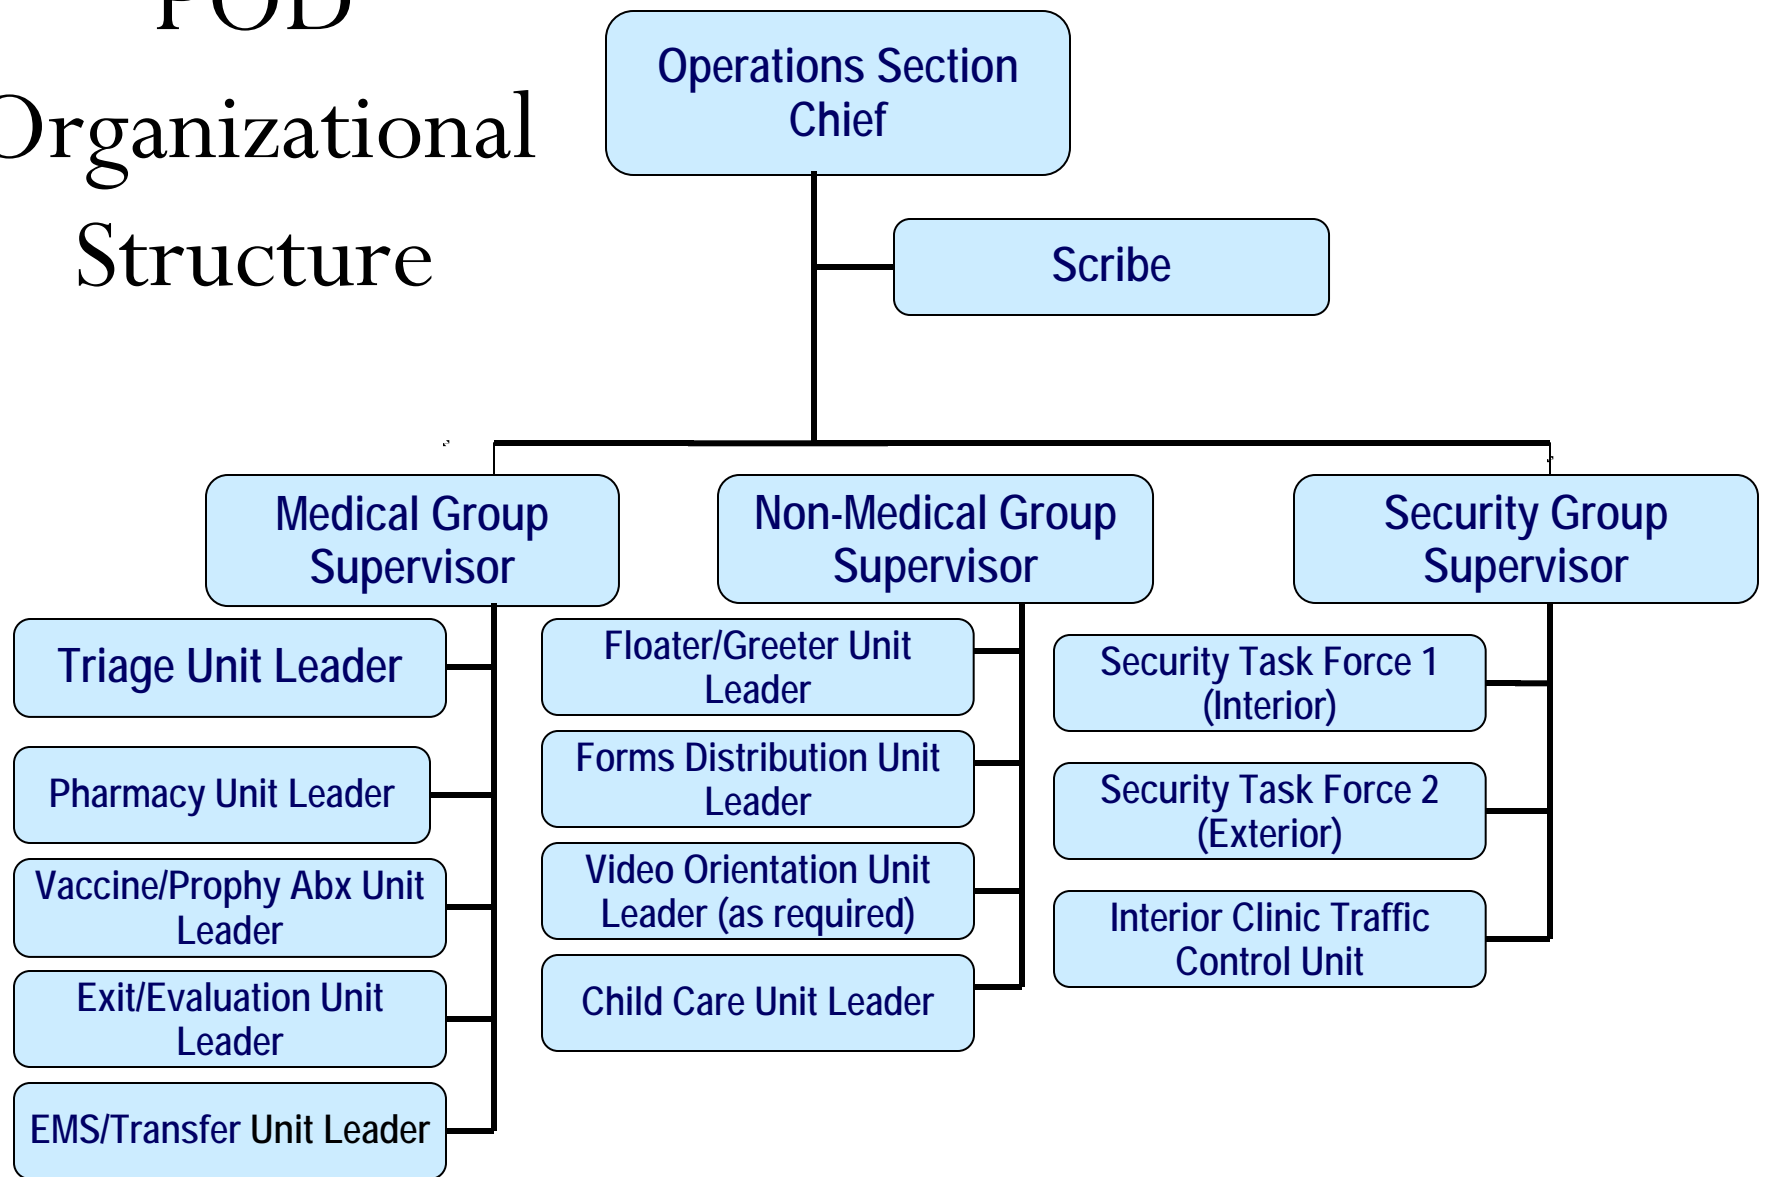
POD Organizational Structure

Operations Section Chief

Scribe

Medical Group Supervisor

Non-Medical Group Supervisor

Security Group Supervisor

Triage Unit Leader

Pharmacy Unit Leader

Vaccine/Prophy Abx Unit Leader

Exit/Evaluation Unit Leader

EMS/Transfer Unit Leader

Floater/Greeter Unit Leader

Forms Distribution Unit Leader

Video Orientation Unit Leader (as required)

Child Care Unit Leader

Security Task Force 1 (Interior)

Security Task Force 2 (Exterior)

Interior Clinic Traffic Control Unit